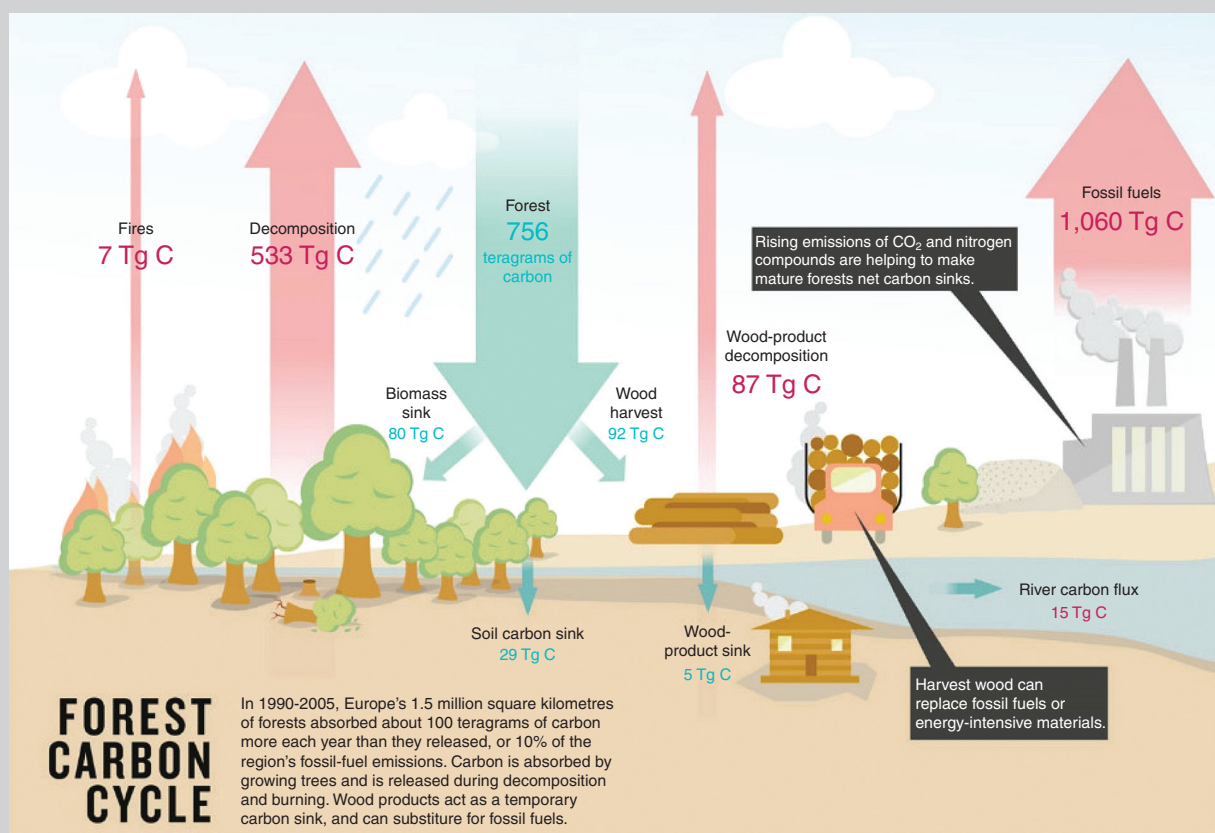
Fires
7 Tg C

Decomposition
533 Tg C

Forest
756
teragrams of carbon

Wood-product decomposition
87 Tg C

Rising emissions of $CO_2$ and nitrogen compounds are helping to make mature forests net carbon sinks.

Fossil fuels
1,060 Tg C

Biomass sink
80 Tg C

Wood harvest
92 Tg C

River carbon flux
15 Tg C

Soil carbon sink
29 Tg C

Wood-product sink
5 Tg C

Harvest wood can replace fossil fuels or energy-intensive materials.

FOREST CARBON CYCLE

In 1990-2005, Europe's 1.5 million square kilometres of forests absorbed about 100 teragrams of carbon more each year than they released, or 10% of the region's fossil-fuel emissions. Carbon is absorbed by growing trees and is released during decomposition and burning. Wood products act as a temporary carbon sink, and can substiture for fossil fuels.